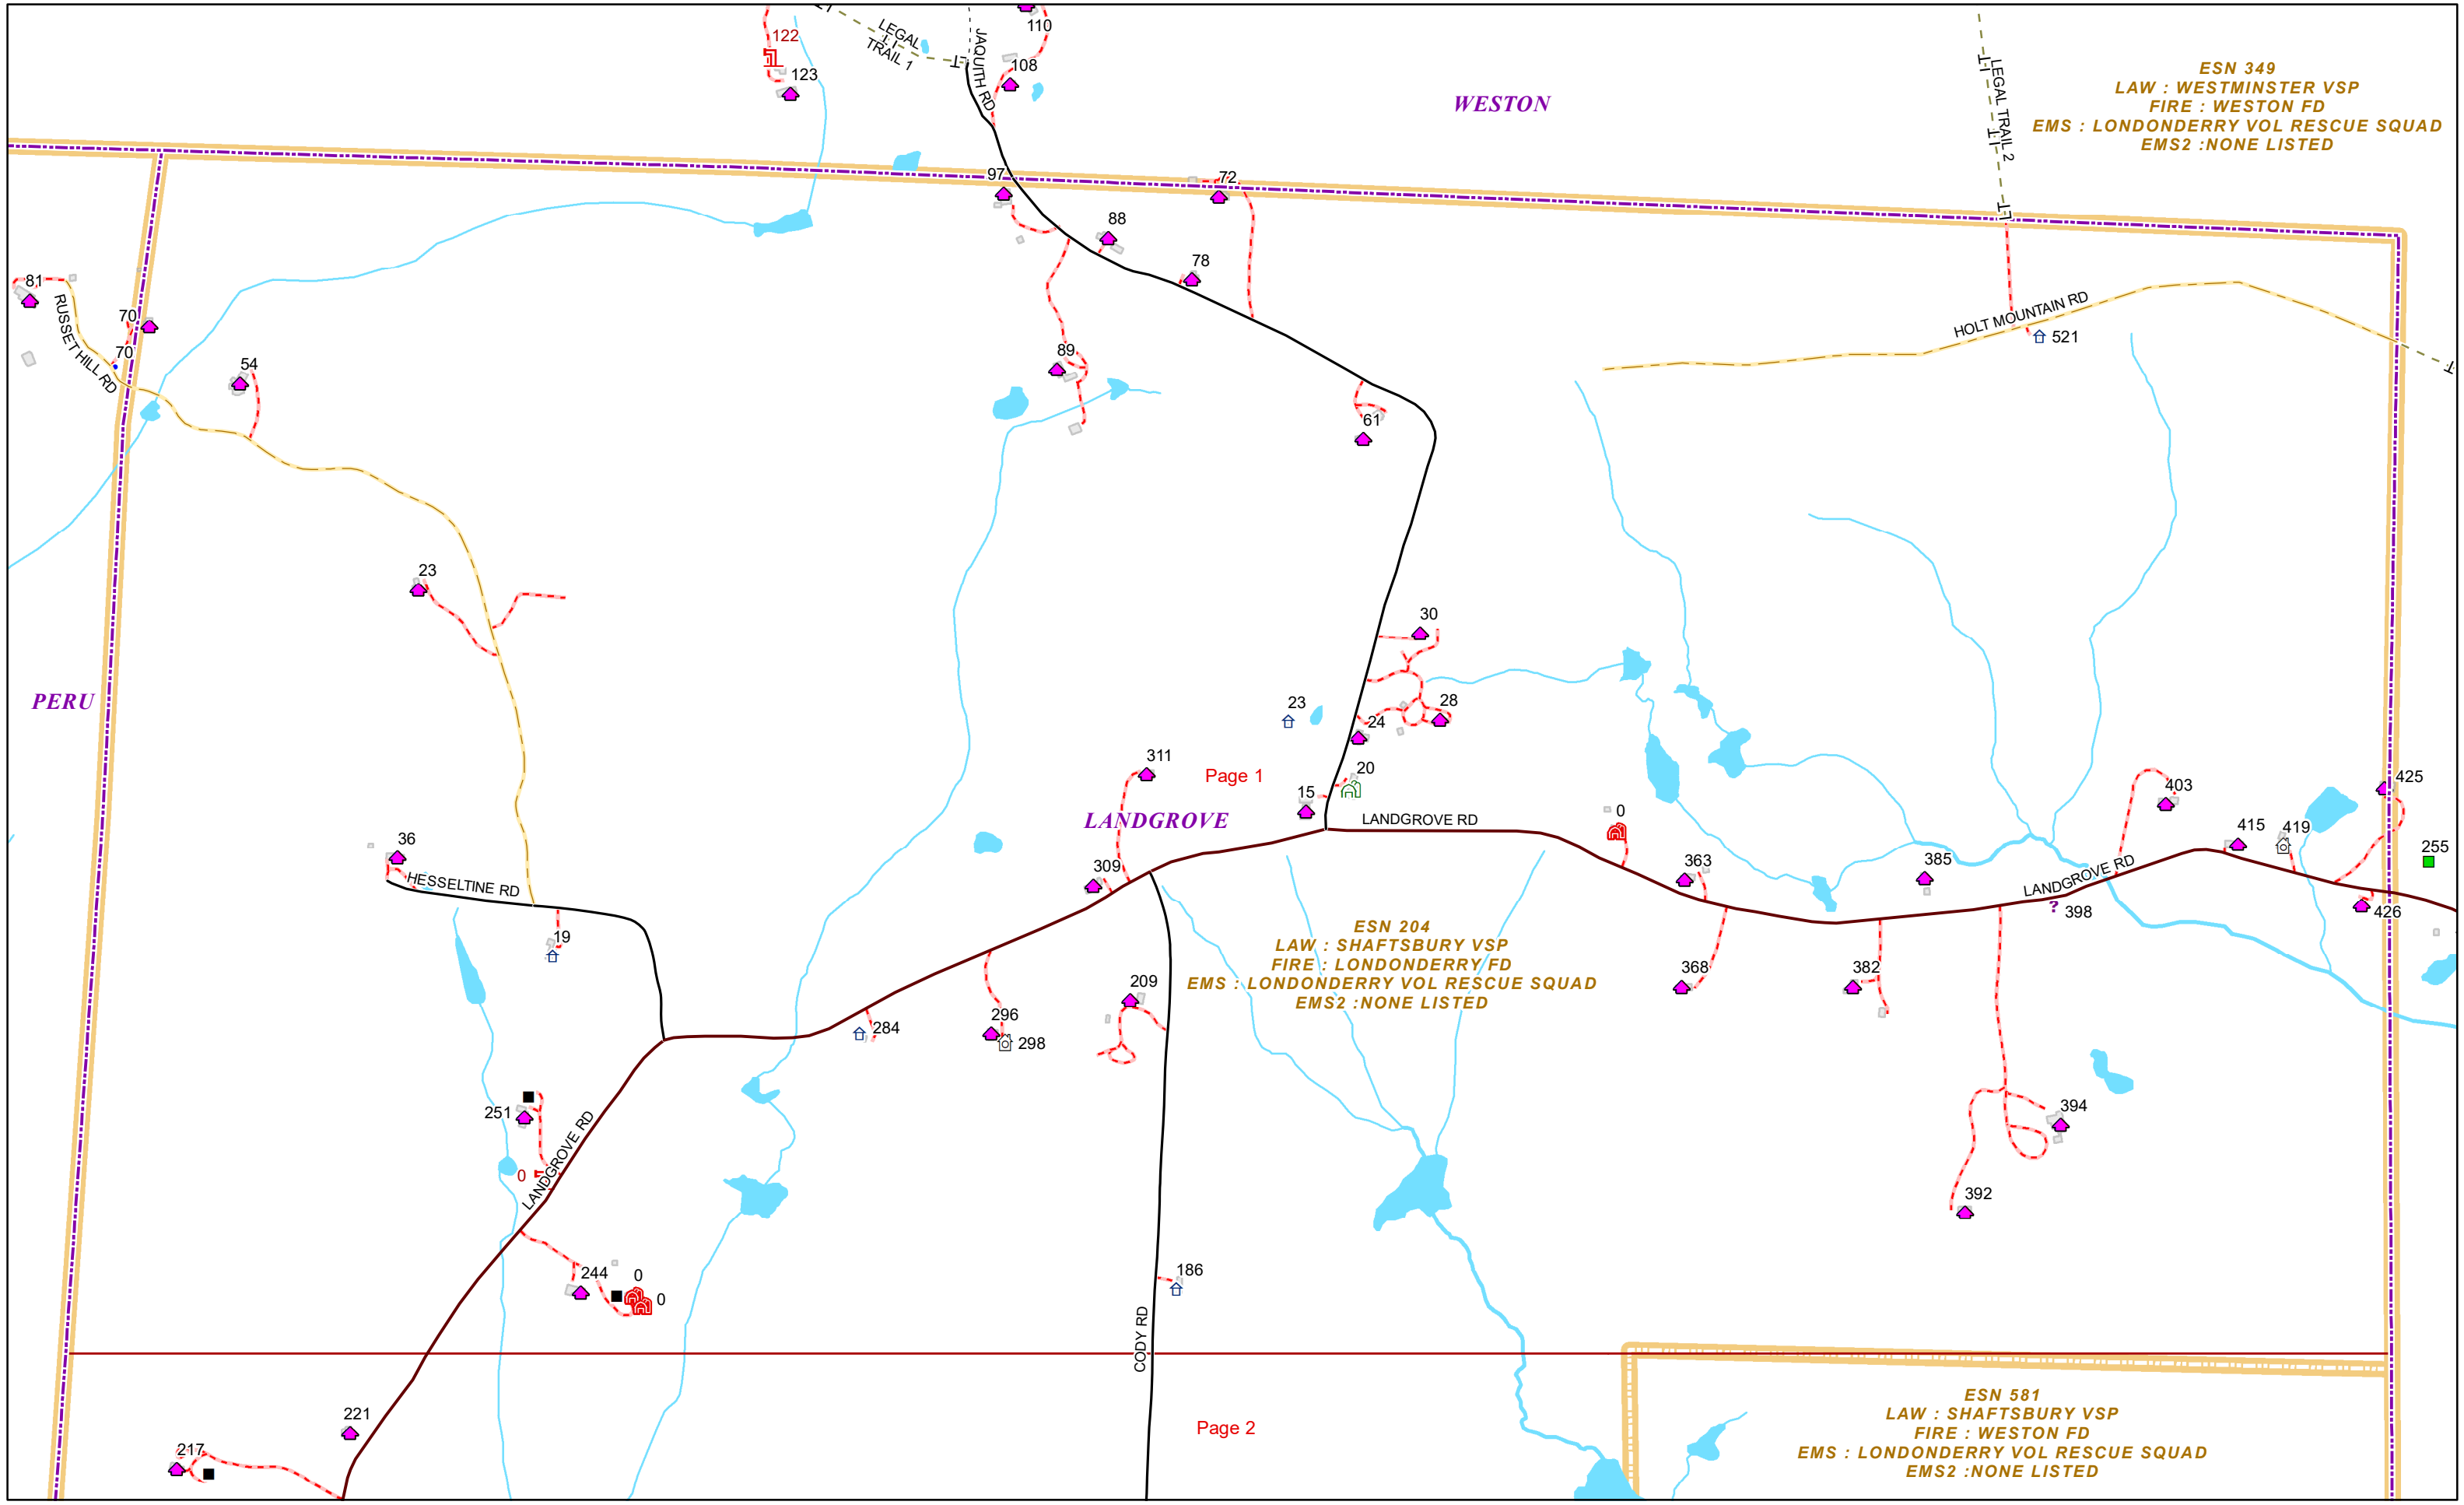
122
123
LEGAL TRAIL 1
JAQUITH RD
110
108
WESTON
ESN 349
LAW : WESTMINSTER VSP
FIRE : WESTON FD
EMS : LONDONDERRY VOL RESCUE SQUAD
EMS2 :NONE LISTED
LEGAL TRAIL 2
97
72
88
78
81
RUSSET HILL RD
70
70
54
89
61
HOLT MOUNTAIN RD
521
23
30
PERU
23
28
24
311
Page 1
20
15
LANDGROVE RD
0
403
425
415
419
255
LANDGROVE
36
HESSELTINE RD
309
363
385
LANDGROVE RD
398
426
19
ESN 204
LAW : SHAFTSBURY VSP
FIRE : LONDONDERRY FD
EMS : LONDONDERRY VOL RESCUE SQUAD
EMS2 :NONE LISTED
209
368
382
296
284
298
251
LANDGROVE RD
394
0
392
244
0
0
186
CODY RD
221
Page 2
ESN 581
LAW : SHAFTSBURY VSP
FIRE : WESTON FD
EMS : LONDONDERRY VOL RESCUE SQUAD
EMS2 :NONE LISTED
217